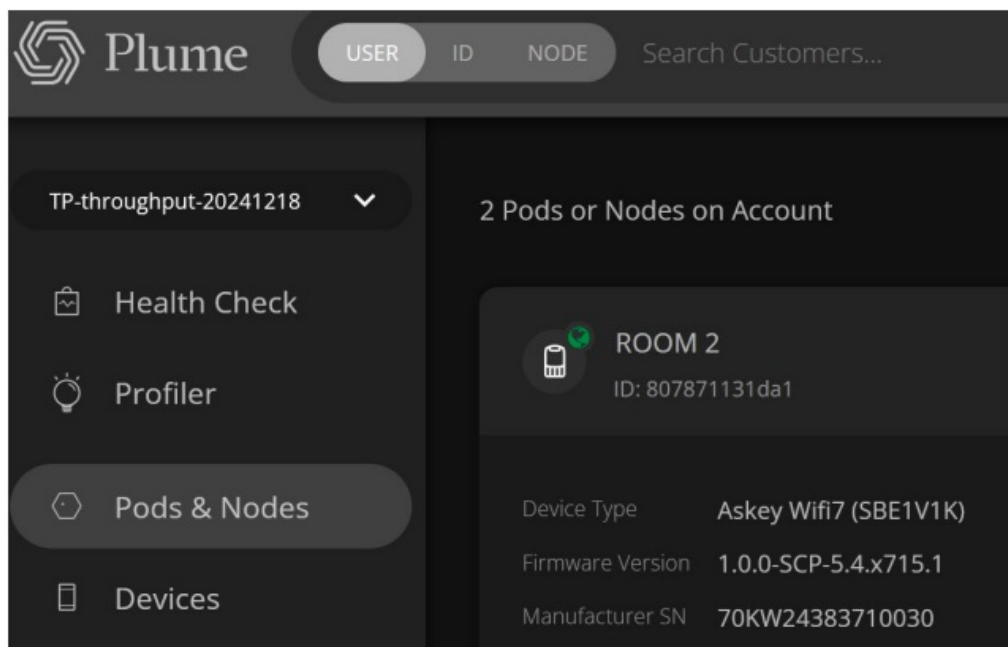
Plume
USER ID NODE
Search Customers...

TP-throughput-20241218

Health Check
Profiler
Pods & Nodes
Devices

2 Pods or Nodes on Account

ROOM 2
ID: 807871131da1

| Device Type | Askey Wifi7 (SBE1V1K) |
|---|---|
| Firmware Version | 1.0.0-SCP-5.4.x715.1 |
| Manufacturer SN | 70KW24383710030 |